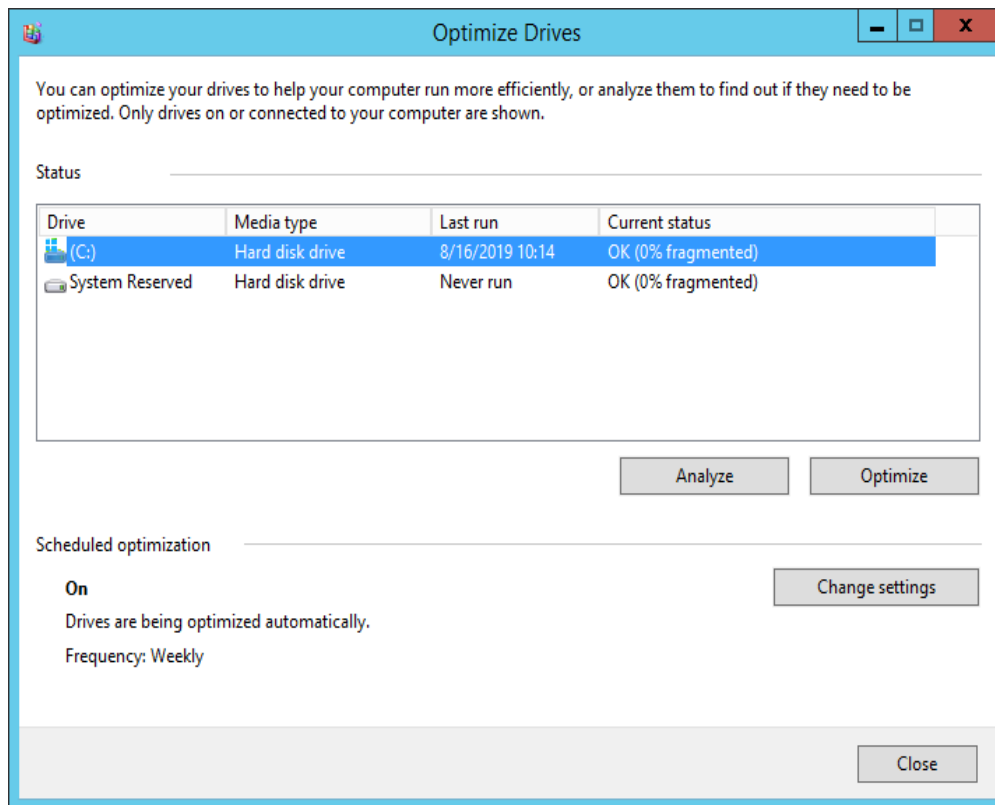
Optimize Drives

You can optimize your drives to help your computer run more efficiently, or analyze them to find out if they need to be optimized. Only drives on or connected to your computer are shown.

Status

| Drive | Media type | Last run | Current status |
|---|---|---|---|
| (C:) | Hard disk drive | 8/16/2019 10:14 | OK (0% fragmented) |
| System Reserved | Hard disk drive | Never run | OK (0% fragmented) |

Analyze

Optimize

Scheduled optimization

On

Drives are being optimized automatically.

Frequency: Weekly

Change settings

Close